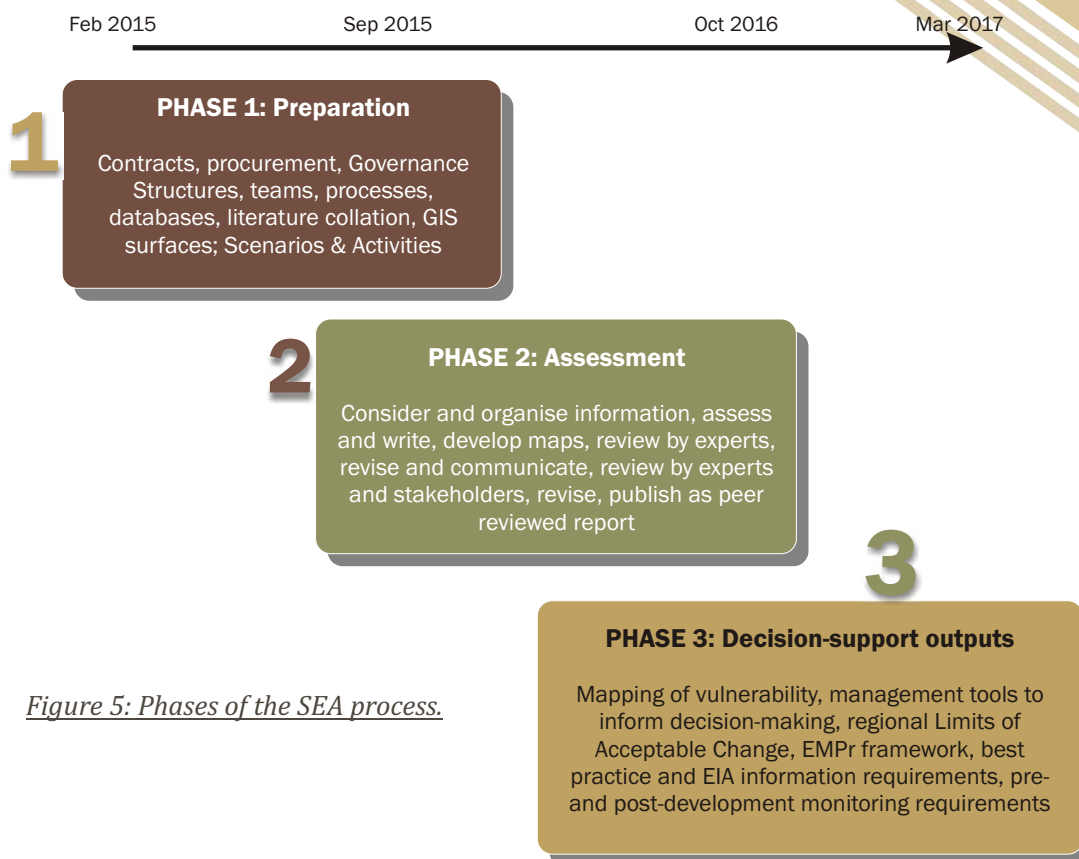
Feb 2015 Sep 2015 Oct 2016 Mar 2017

1

PHASE 1: Preparation

Contracts, procurement, Governance Structures, teams, processes, databases, literature collation, GIS surfaces; Scenarios & Activities

2

PHASE 2: Assessment

Consider and organise information, assess and write, develop maps, review by experts, revise and communicate, review by experts and stakeholders, revise, publish as peer reviewed report

3

PHASE 3: Decision-support outputs

Mapping of vulnerability, management tools to inform decision-making, regional Limits of Acceptable Change, EMPr framework, best practice and EIA information requirements, pre- and post-development monitoring requirements

Figure 5: Phases of the SEA process.